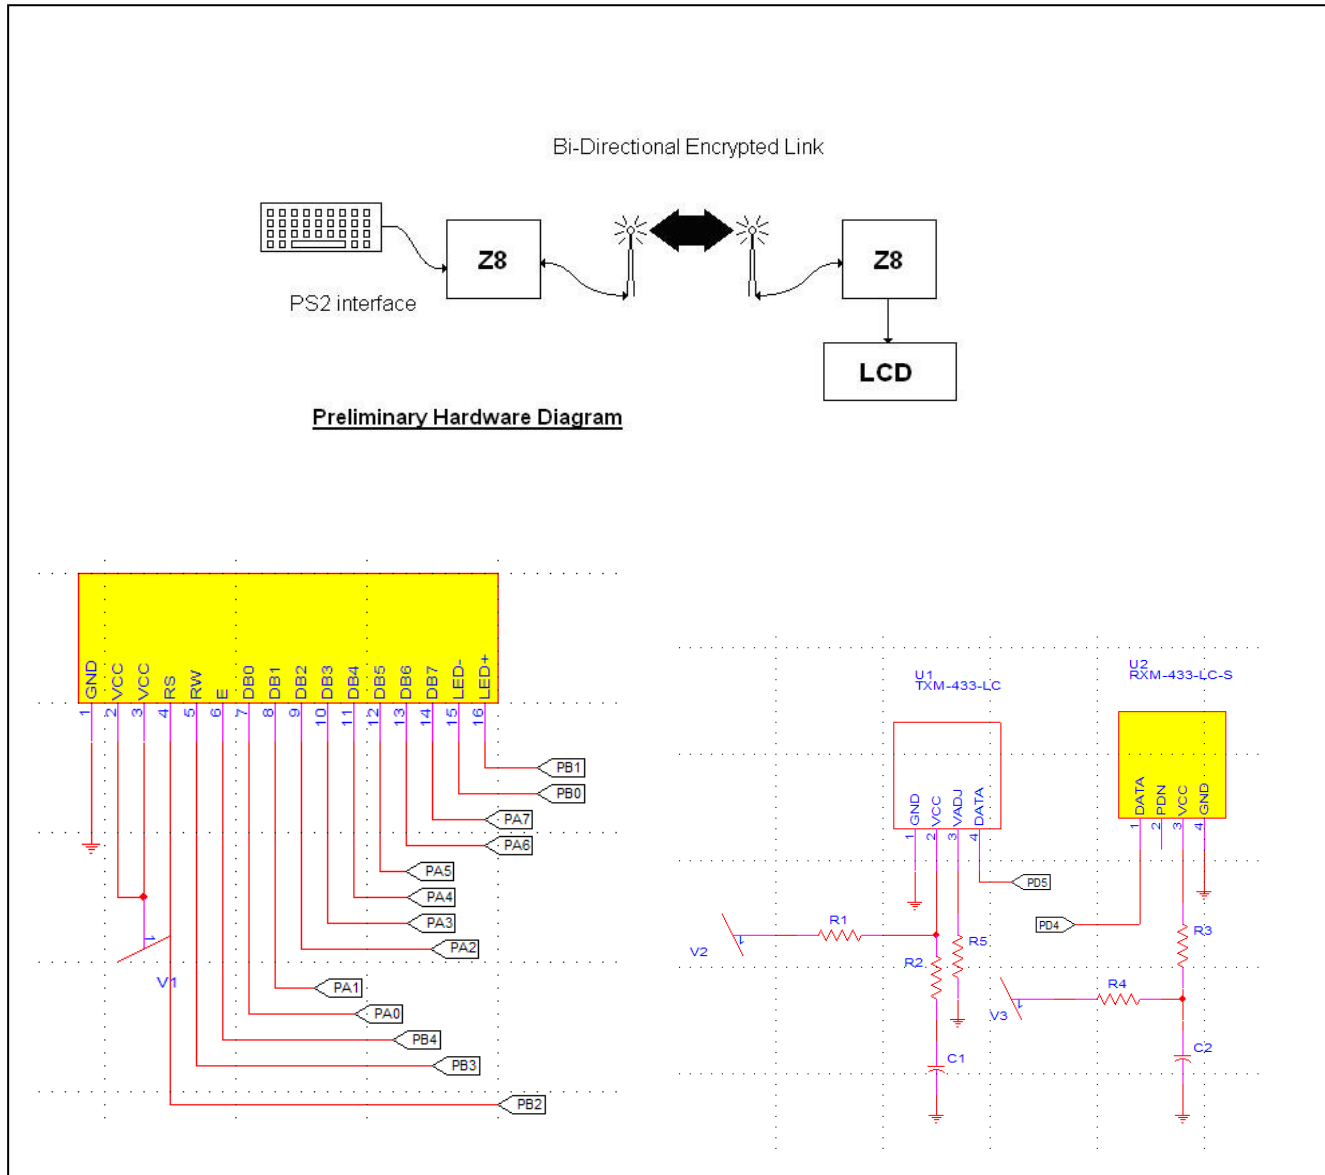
Bi-Directional Encrypted Link

Z8

Z8

PS2 interface

LCD

Preliminary Hardware Diagram

GND VCC VCC RS RW E DB0 DB1 DB2 DB3 DB4 DB5 DB6 DB7 LED- LED+

1 2 3 4 5 6 7 8 9 10 11 12 13 14 15 16

PB1
PB0
PA7
PA6
PA5
PA4
PA3
PA2
PA1
PA0
PB4
PB3
PB2

1
V1

U1
TXM-433-LC

GND VCC VADJ DATA
1 2 3 4

U2
RXM-433-LC-S

DATA PDN VCC GND
1 2 3 4

PD5
PD4

R1
V2
R2
R5
C1

R3
R4
V3
C2